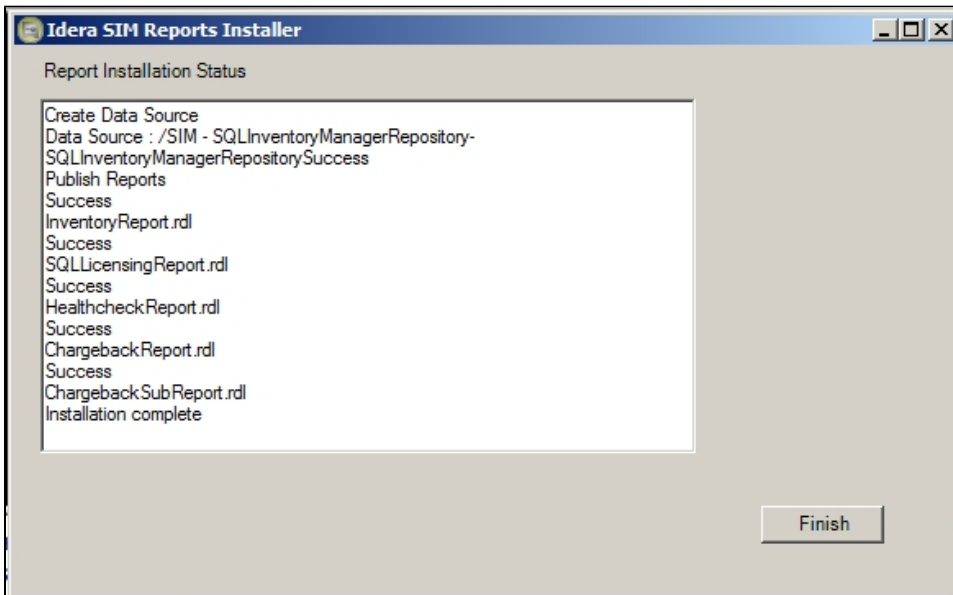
Idera SIM Reports Installer

Report Installation Status

Create Data Source
Data Source : /SIM - SQLInventoryManagerRepository-
SQLInventoryManagerRepositorySuccess
Publish Reports
Success
InventoryReport.rdl
Success
SQLLicensingReport.rdl
Success
HealthcheckReport.rdl
Success
ChargebackReport.rdl
Success
ChargebackSubReport.rdl
Installation complete

Finish